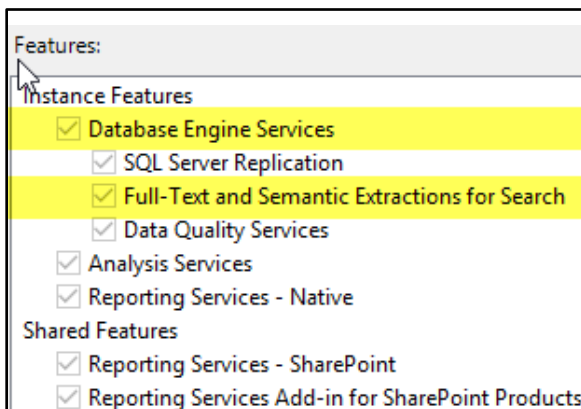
Features:

Instance Features
Database Engine Services
SQL Server Replication
Full-Text and Semantic Extractions for Search
Data Quality Services
Analysis Services
Reporting Services - Native
Shared Features
Reporting Services - SharePoint
Reporting Services Add-in for SharePoint Products